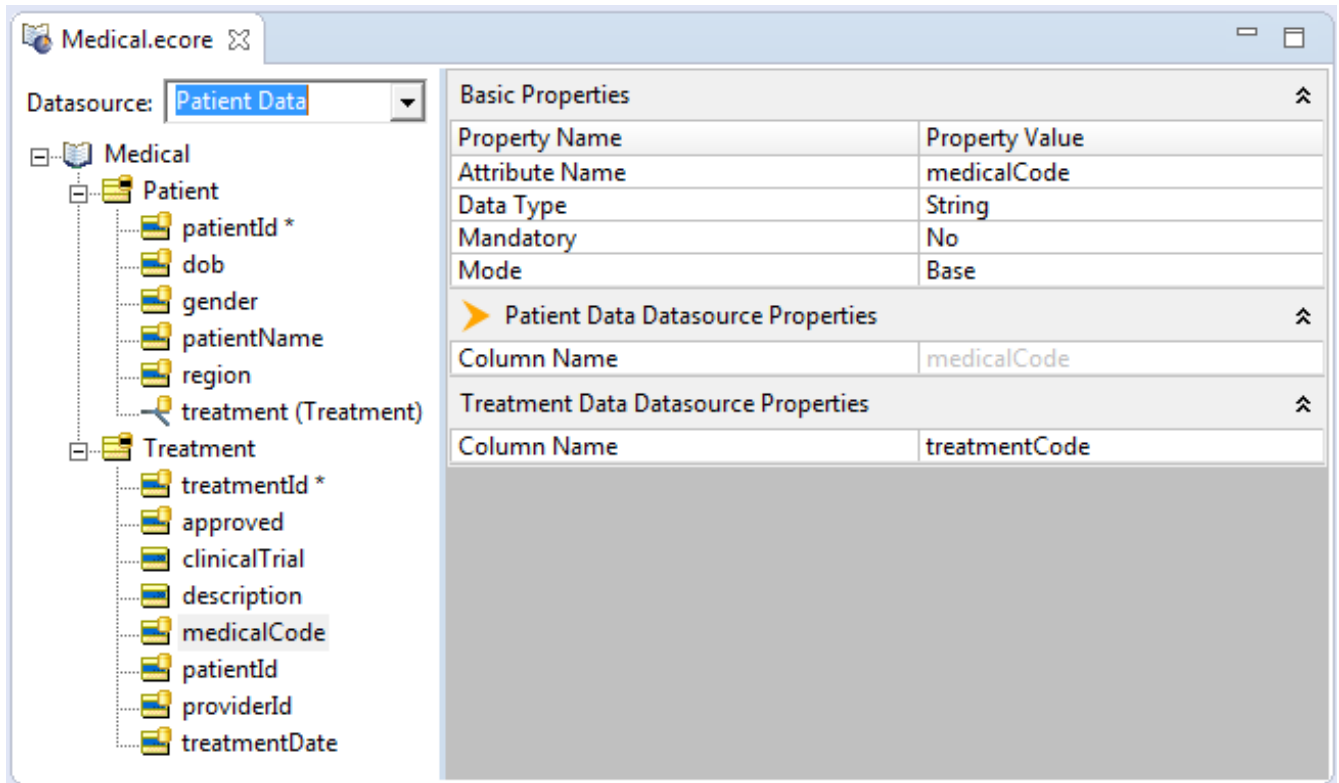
Medical.ecore

Datasource: Patient Data

Medical
Patient
patientId *
dob
gender
patientName
region
treatment (Treatment)
Treatment
treatmentId *
approved
clinicalTrial
description
medicalCode
patientId
providerId
treatmentDate

Basic Properties

| Property Name | Property Value |
|---|---|
| Attribute Name | medicalCode |
| Data Type | String |
| Mandatory | No |
| Mode | Base |

Patient Data Datasource Properties

| Column Name | medicalCode |
|---|---|

Treatment Data Datasource Properties

| Column Name | treatmentCode |
|---|---|